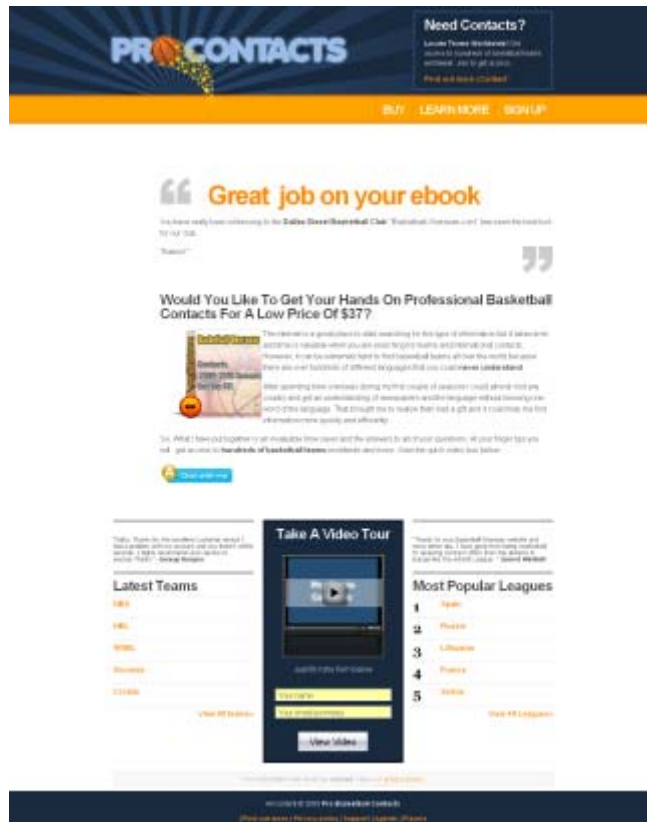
PRO CONTACTS

Need Contacts?

Locate Teams Worldwide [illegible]

Find out more / Contact

BUY LEARN MORE SIGN UP

Great job on your ebook

You have really been referencing to the Dallas Dixon Basketball Club "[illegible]" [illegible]

"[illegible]"

Would You Like To Get Your Hands On Professional Basketball Contacts For A Low Price Of $37?

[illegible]

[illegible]

So, What I have put together is an invaluable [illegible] hundreds of basketball teams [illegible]

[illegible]

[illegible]

Take A Video Tour

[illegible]

Latest Teams

NBA

NBL

WNBA

Slovenia

Croatia

View All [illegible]

Your name

Your email address

View Video

Most Popular Leagues

1 Spain

2 Russia

3 Lithuania

4 France

5 Serbia

View All Leagues

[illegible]

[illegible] Pro Basketball Contacts

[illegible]